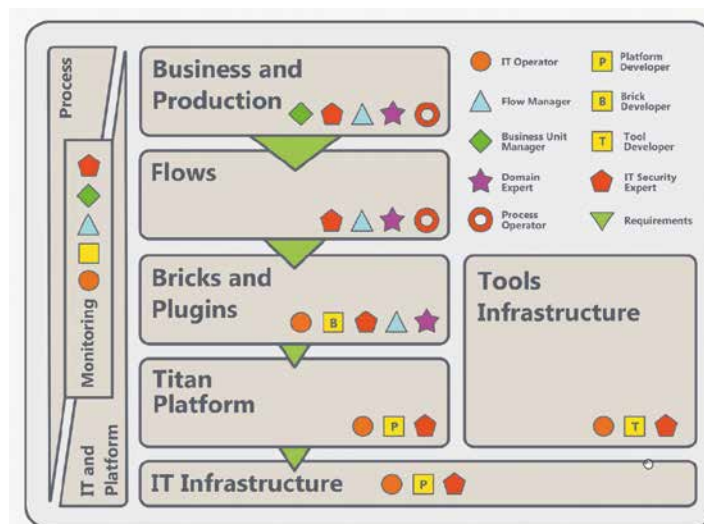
Process

Monitoring

IT and Platform

Business and Production

Flows

Bricks and Plugins

B

Titan Platform

P

IT Infrastructure

P

Tools Infrastructure

T

IT Operator

Flow Manager

Business Unit Manager

Domain Expert

Process Operator

P

Platform Developer

B

Brick Developer

T

Tool Developer

IT Security Expert

Requirements